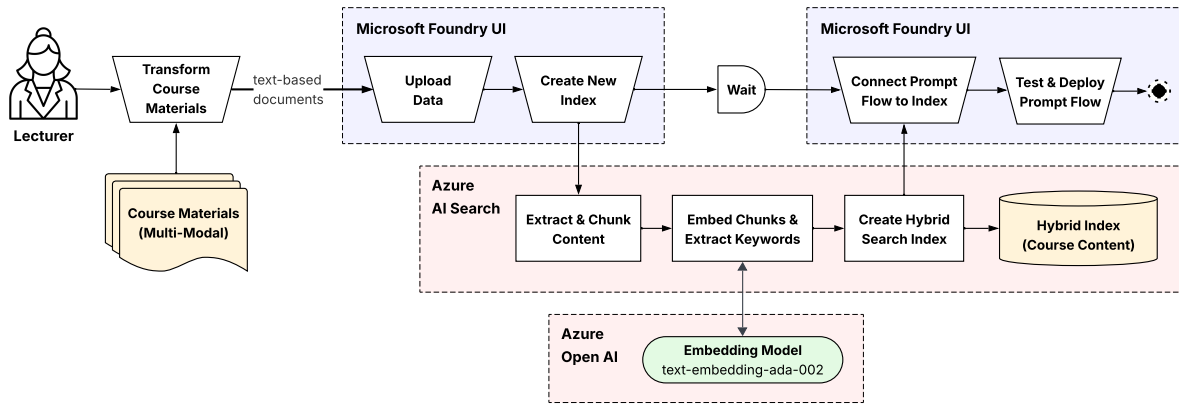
Lecturer

Transform Course Materials

text-based documents

Course Materials (Multi-Modal)

Microsoft Foundry UI

Upload Data

Create New Index

Wait

Microsoft Foundry UI

Connect Prompt Flow to Index

Test & Deploy Prompt Flow

Azure AI Search

Extract & Chunk Content

Embed Chunks & Extract Keywords

Create Hybrid Search Index

Hybrid Index (Course Content)

Azure Open AI

Embedding Model
text-embedding-ada-002